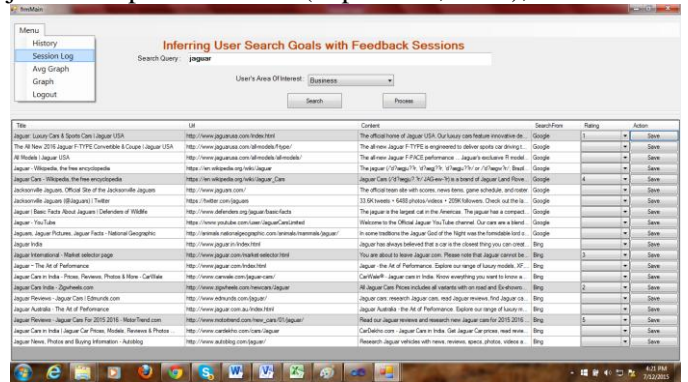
frmMain

Menu
History
Session Log
Avg Graph
Graph
Logout

Inferring User Search Goals with Feedback Sessions

Search Query : jaguar

User's Area Of Interest : Business

Search
Process

| Title | Url | Content | SearchFrom | Rating | Action |
|---|---|---|---|---|---|
| Jaguar: Luxury Cars & Sports Cars \| Jaguar USA | http://www.jaguarusa.com/index.html | The official home of Jaguar USA. Our luxury cars feature innovative de... | Google | 1 | Save |
| The All New 2016 Jaguar F-TYPE Convertible & Coupe \| Jaguar USA | http://www.jaguarusa.com/all-models/f-type/ | The all-new Jaguar F-TYPE is engineered to deliver sports car driving t... | Google | | Save |
| All Models \| Jaguar USA | http://www.jaguarusa.com/all-models/all-models/ | The all-new Jaguar F-PACE performance ... Jaguar's exclusive R model... | Google | | Save |
| Jaguar - Wikipedia, the free encyclopedia | https://en.wikipedia.org/wiki/Jaguar | The jaguar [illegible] | Google | | Save |
| Jaguar Cars - Wikipedia, the free encyclopedia | https://en.wikipedia.org/wiki/Jaguar_Cars | Jaguar Cars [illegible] is a brand of Jaguar Land Rove... | Google | 4 | Save |
| Jacksonville Jaguars: Official Site of the Jacksonville Jaguars | http://www.jaguars.com/ | The official team site with scores, news items, game schedule, and roster | Google | | Save |
| Jacksonville Jaguars (@Jaguars) \| Twitter | https://twitter.com/jaguars | 33.6K tweets • 6488 photos/videos • 209K followers. Check out the la... | Google | | Save |
| Jaguar \| Basic Facts About Jaguars \| Defenders of Wildlife | http://www.defenders.org/jaguar/basic-facts | The jaguar is the largest cat in the Americas. The jaguar has a compact... | Google | | Save |
| Jaguar - YouTube | https://www.youtube.com/user/JaguarCarsLimited | Welcome to the Official Jaguar YouTube channel. Our cars are a blend... | Google | | Save |
| Jaguars, Jaguar Pictures, Jaguar Facts - National Geographic | http://animals.nationalgeographic.com/animals/mammals/jaguar/ | In some traditions the Jaguar God of the Night was the formidable lord o... | Google | | Save |
| Jaguar India | http://www.jaguar.in/index.html | Jaguar has always believed that a car is the closest thing you can creat... | Bing | | Save |
| Jaguar International - Market selector page | http://www.jaguar.com/market-selector.html | You are about to leave Jaguar.com. Please note that Jaguar cannot be... | Bing | 3 | Save |
| Jaguar ~ The Art of Performance | http://www.jaguar.com/index.html | Jaguar - the Art of Performance. Explore our range of luxury models, XF... | Bing | | Save |
| Jaguar Cars in India - Prices, Reviews, Photos & More - CarWale | http://www.carwale.com/jaguar-cars/ | CarWale® - Jaguar cars in India: Know everything you want to know a... | Bing | | Save |
| Jaguar Cars India - Zigwheels.com | http://www.zigwheels.com/newcars/Jaguar | All Jaguar Cars Prices included all variants with on road and Ex-showro... | Bing | 2 | Save |
| Jaguar Reviews - Jaguar Cars \| Edmunds.com | http://www.edmunds.com/jaguar/ | Jaguar cars: research Jaguar cars, read Jaguar reviews, find Jaguar ca... | Bing | | Save |
| Jaguar Australia - The Art of Performance | http://www.jaguar.com.au/index.html | Jaguar Australia - the Art of Performance. Explore our range of luxury m... | Bing | | Save |
| Jaguar Reviews - Jaguar Cars For 2015 2016 - MotorTrend.com | http://www.motortrend.com/new_cars/01/jaguar/ | Read our Jaguar reviews and research new Jaguar cars for 2015 2016... | Bing | 5 | Save |
| Jaguar Cars in India \| Jaguar Car Prices, Models, Reviews & Photos ... | http://www.cardekho.com/cars/Jaguar | CarDekho.com - Jaguar Cars in India. Get Jaguar Car prices, read revie... | Bing | | Save |
| Jaguar News, Photos and Buying Information - Autoblog | http://www.autoblog.com/jaguar/ | Research Jaguar vehicles with news, reviews, specs, photos, videos a... | Bing | | Save |

4:21 PM
7/12/2015